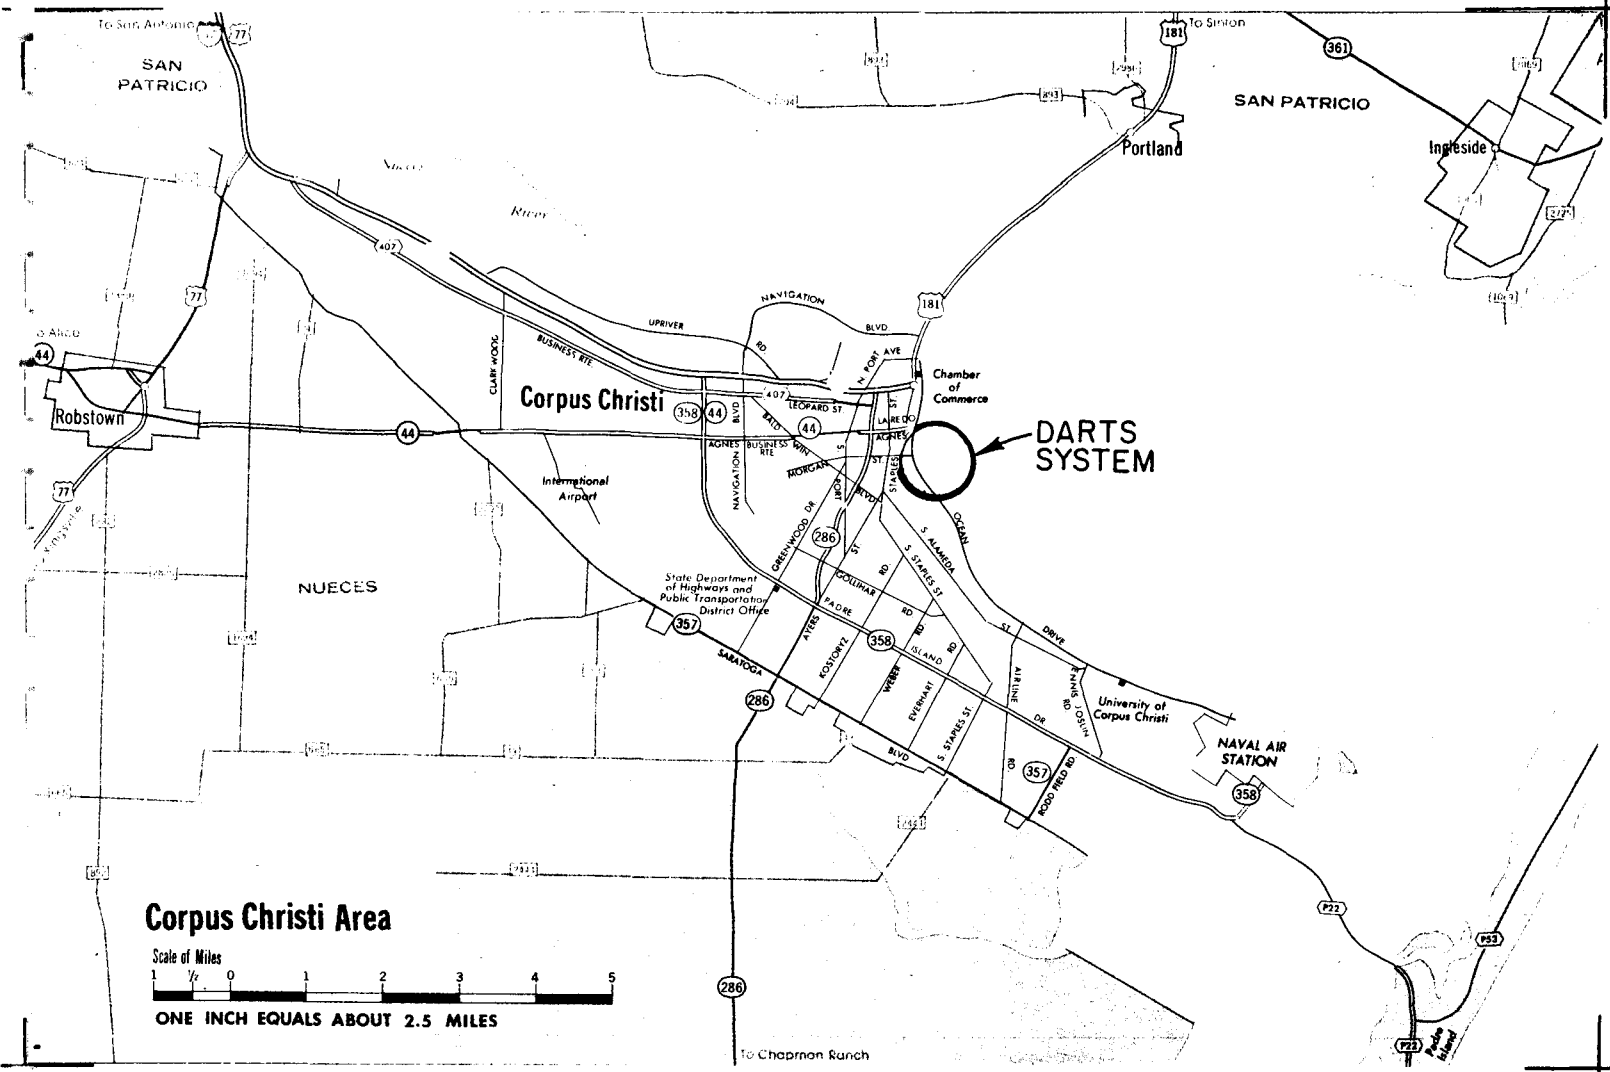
To San Antonio
77
181
To Sinton
361
SAN PATRICIO
SAN PATRICIO
Portland
Ingleside
Nueces
River
407
77
181
NAVIGATION
UPRIVER
BLVD
BUSINESS RTE
RD
N. PORT AVE
Chamber of Commerce
To Alice
44
CLARKWOOD
Corpus Christi
358
44
BLVD
407
LEOPARD ST
LAREDO
ST
Robstown
44
44
AGNES
BUSINESS RTE
BALDWIN
AGNES
DARTS SYSTEM
MORGAN
ST
STAPLES
International Airport
NAVIGATION
PORT
BLVD
OCEAN
77
GREENWOOD DR
286
ST
S. ALAMEDA
S. STAPLES ST
GOLLIHAR
RD
NUECES
State Department of Highways and Public Transportation District Office
PADRE
RD
357
AYERS
358
RD
ISLAND
RD
ST
DRIVE
SARATOGA
KOSTORYZ
WEBER
EVERHART
AIRLINE
ENNIS JOSLIN RD
DR
286
University of Corpus Christi
BLVD
S. STAPLES ST
NAVAL AIR STATION
RD
357
ROD FIELD RD
358
Corpus Christi Area
Scale of Miles
1 ½ 0 1 2 3 4 5
ONE INCH EQUALS ABOUT 2.5 MILES
286
P22
P53
P22
Padre Island
To Chapman Ranch